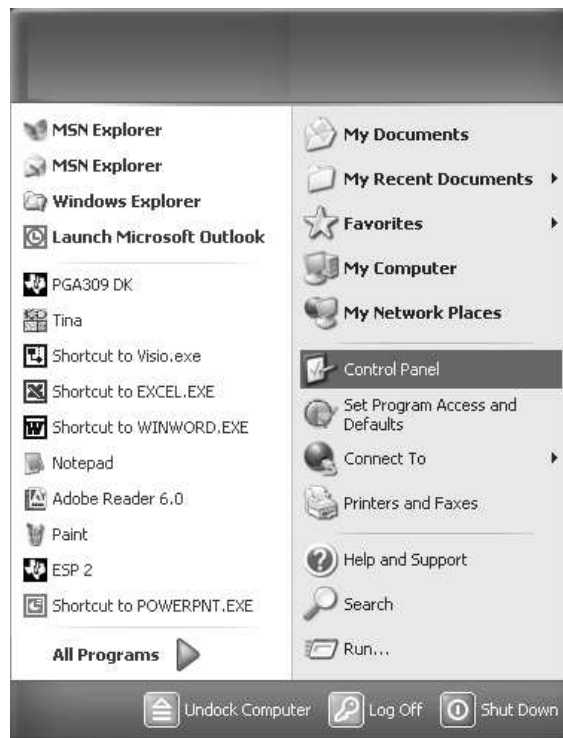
MSN Explorer
MSN Explorer
Windows Explorer
Launch Microsoft Outlook

PGA309 DK
Tina
Shortcut to Visio.exe
Shortcut to EXCEL.EXE
Shortcut to WINWORD.EXE
Notepad
Adobe Reader 6.0
Paint
ESP 2
Shortcut to POWERPNT.EXE

All Programs

My Documents
My Recent Documents
Favorites
My Computer
My Network Places

Control Panel
Set Program Access and Defaults
Connect To
Printers and Faxes

Help and Support
Search
Run...

Undock Computer
Log Off
Shut Down